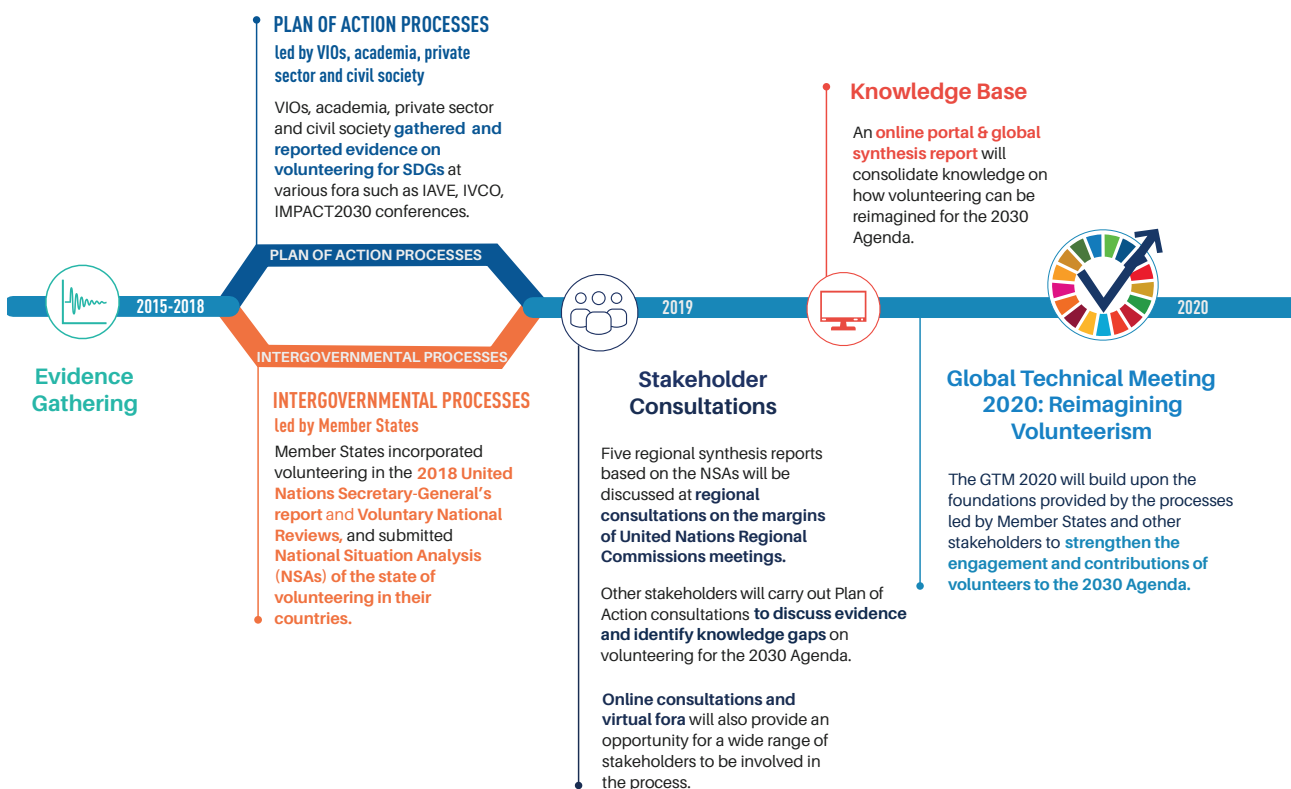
PLAN OF ACTION PROCESSES
led by VIOs, academia, private sector and civil society

VIOs, academia, private sector and civil society gathered and reported evidence on volunteering for SDGs at various fora such as IAVE, IVCO, IMPACT2030 conferences.

Knowledge Base

An online portal & global synthesis report will consolidate knowledge on how volunteering can be reimagined for the 2030 Agenda.

PLAN OF ACTION PROCESSES

2015-2018

2019

2020

INTERGOVERNMENTAL PROCESSES

Evidence Gathering

INTERGOVERNMENTAL PROCESSES
led by Member States

Member States incorporated volunteering in the 2018 United Nations Secretary-General's report and Voluntary National Reviews, and submitted National Situation Analysis (NSAs) of the state of volunteering in their countries.

Stakeholder Consultations

Five regional synthesis reports based on the NSAs will be discussed at regional consultations on the margins of United Nations Regional Commissions meetings.

Other stakeholders will carry out Plan of Action consultations to discuss evidence and identify knowledge gaps on volunteering for the 2030 Agenda.

Online consultations and virtual fora will also provide an opportunity for a wide range of stakeholders to be involved in the process.

Global Technical Meeting 2020: Reimagining Volunteerism

The GTM 2020 will build upon the foundations provided by the processes led by Member States and other stakeholders to strengthen the engagement and contributions of volunteers to the 2030 Agenda.